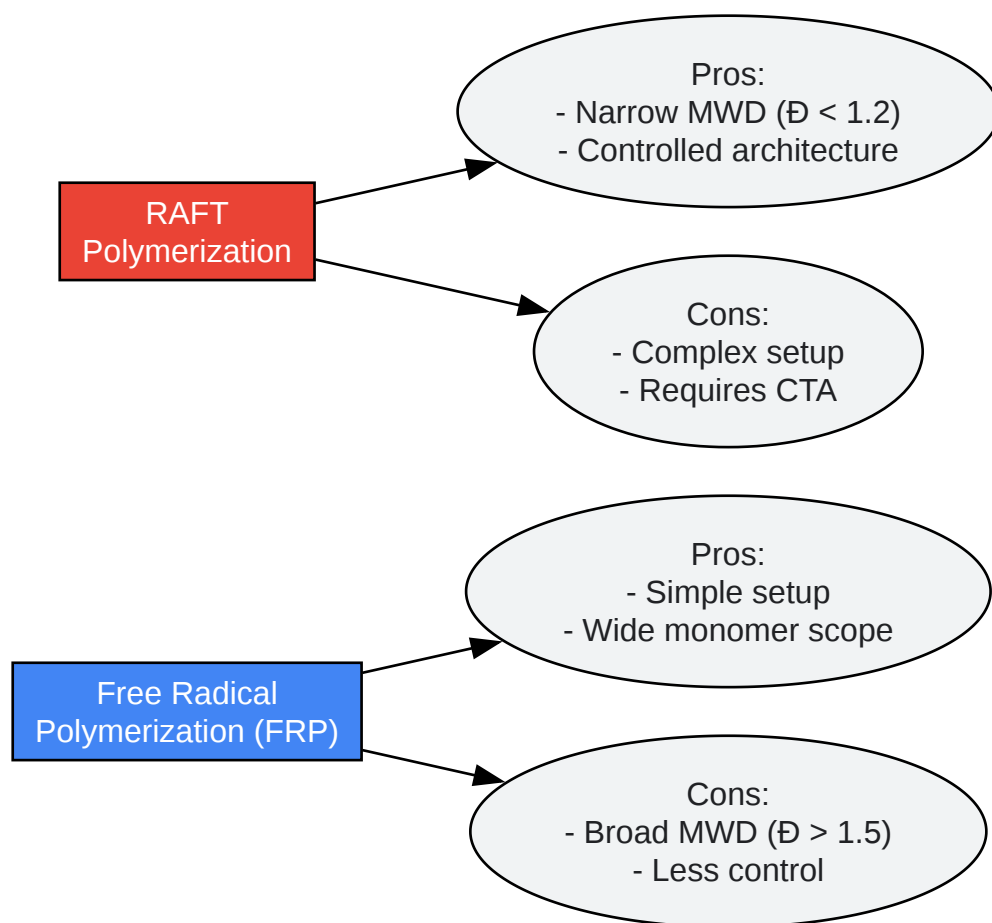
RAFT Polymerization

Pros:
- Narrow MWD (Đ < 1.2)
- Controlled architecture

Cons:
- Complex setup
- Requires CTA

Free Radical Polymerization (FRP)

Pros:
- Simple setup
- Wide monomer scope

Cons:
- Broad MWD (Đ > 1.5)
- Less control